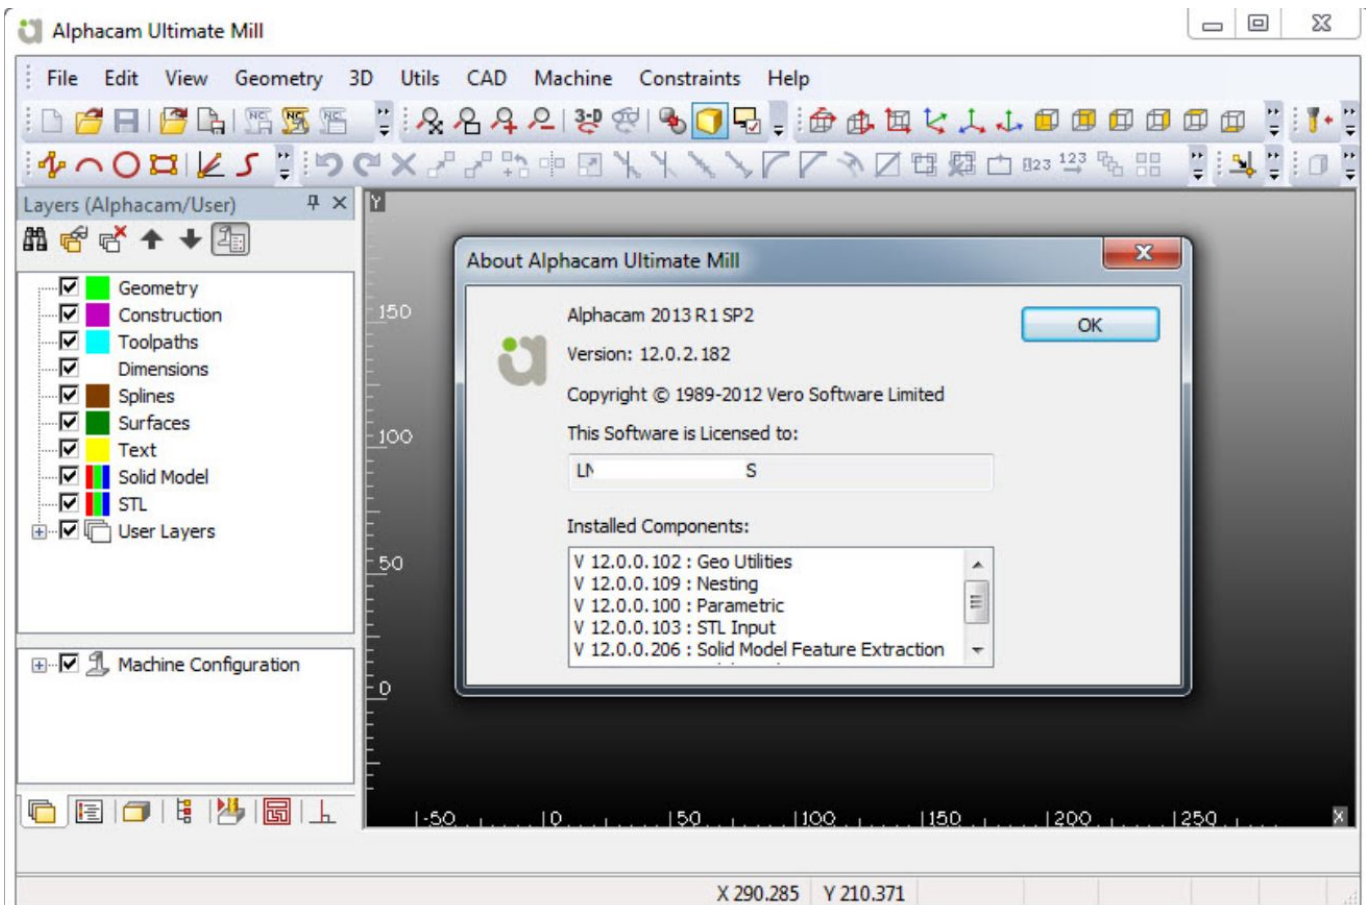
Alphacam Ultimate Mill

File Edit View Geometry 3D Utils CAD Machine Constraints Help

Layers (Alphacam/User)

Geometry
Construction
Toolpaths
Dimensions
Splines
Surfaces
Text
Solid Model
STL
User Layers

Machine Configuration

Y
150
100
50
0
-50 0 50 100 150 200 250
X

About Alphacam Ultimate Mill

Alphacam 2013 R1 SP2

Version: 12.0.2.182

Copyright © 1989-2012 Vero Software Limited

This Software is Licensed to:

LN S

OK

Installed Components:

V 12.0.0.102 : Geo Utilities
V 12.0.0.109 : Nesting
V 12.0.0.100 : Parametric
V 12.0.0.103 : STL Input
V 12.0.0.206 : Solid Model Feature Extraction

X 290.285 Y 210.371